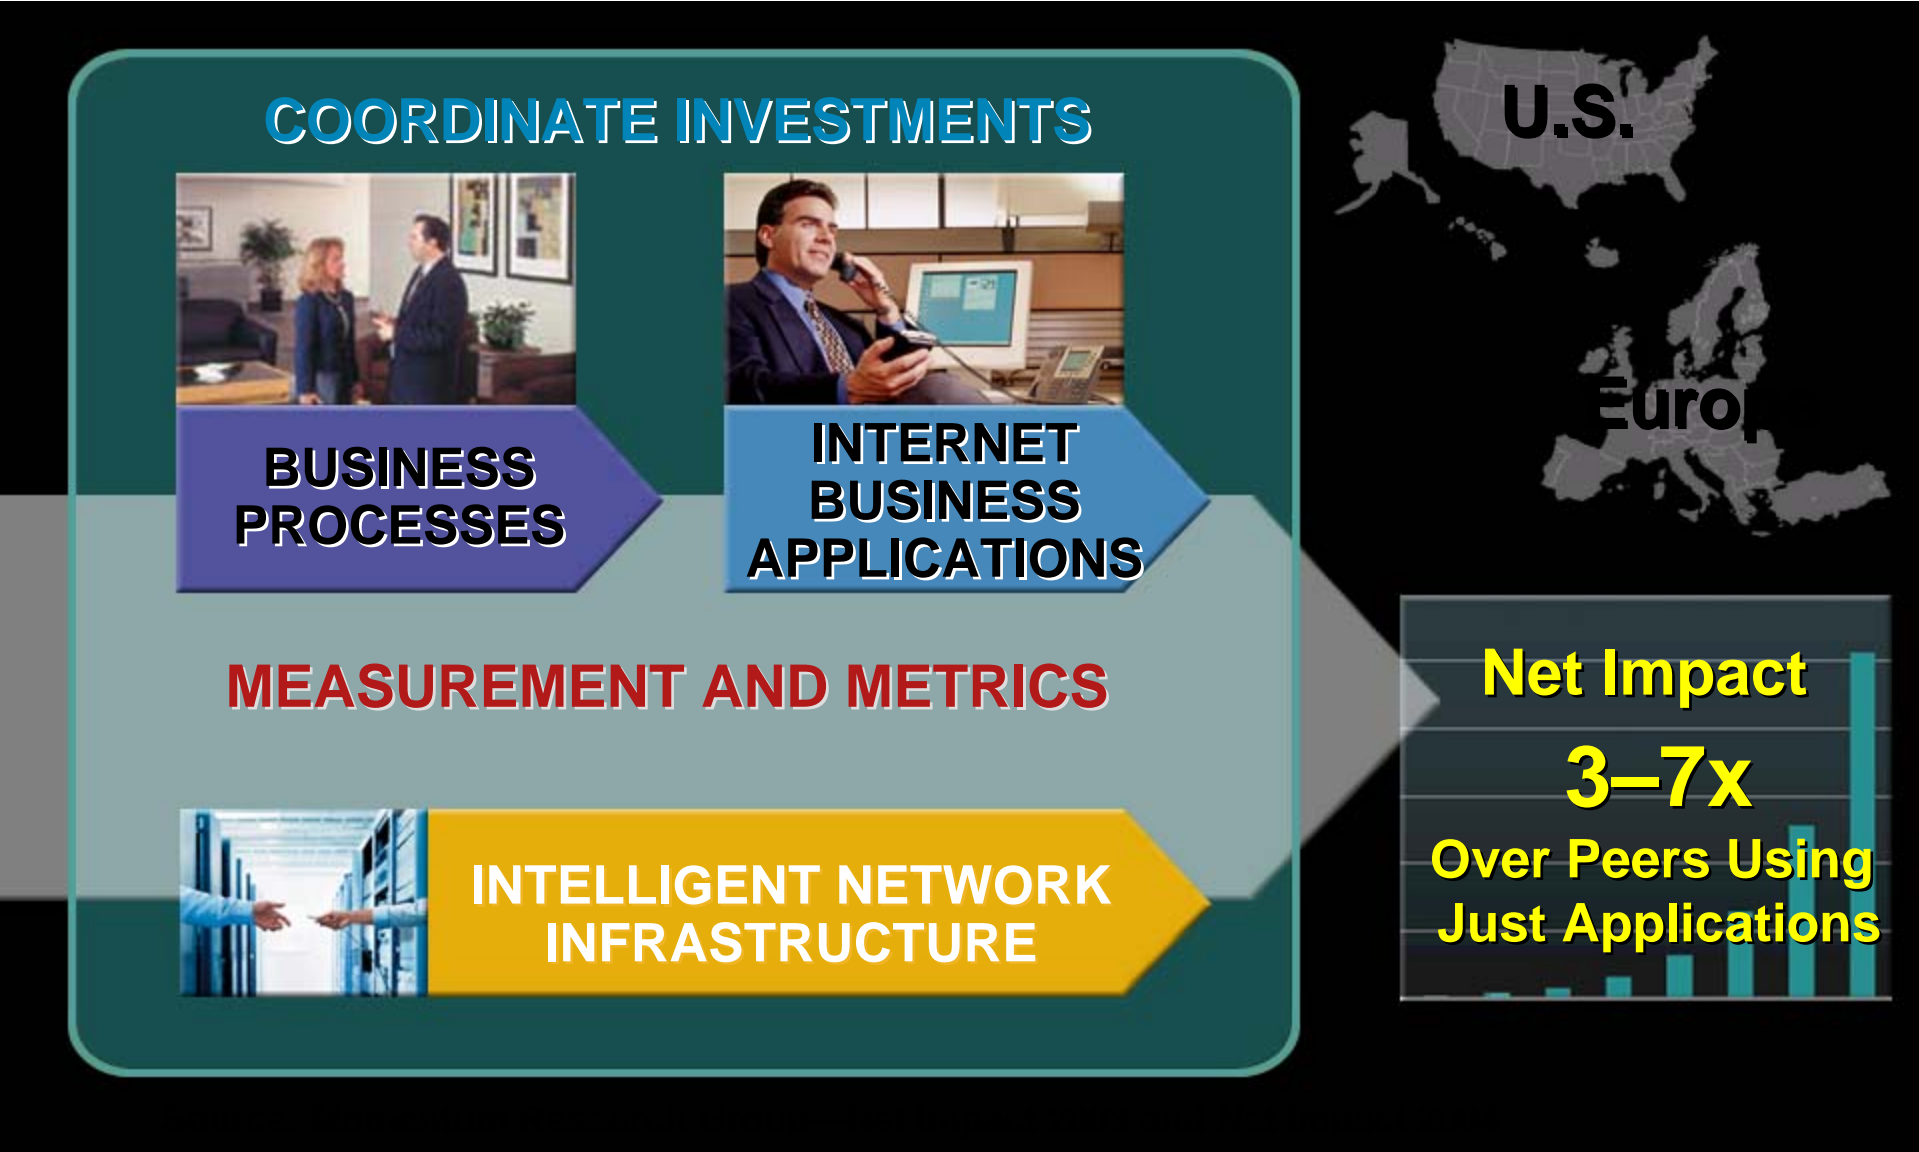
COORDINATE INVESTMENTS

BUSINESS PROCESSES

INTERNET BUSINESS APPLICATIONS

MEASUREMENT AND METRICS

INTELLIGENT NETWORK INFRASTRUCTURE

U.S.

Euro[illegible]

Net Impact

3–7x

Over Peers Using Just Applications